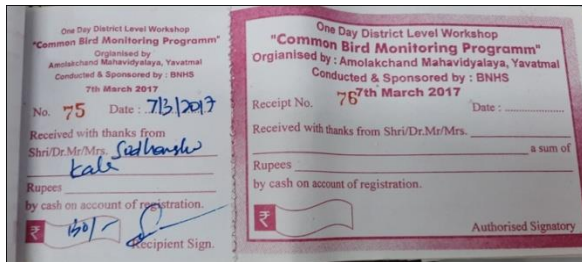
One Day District Level Workshop
"Common Bird Monitoring Programm"
Organised by : Amolakchand Mahavidyalaya, Yavatmal
Conducted & Sponsored by : BNHS
7th March 2017

No. 75 Date : 7/3/2017
Received with thanks from Shri/Dr.Mr/Mrs. Sadhanshu Kale
Rupees
by cash on account of registration.
₹ 150/-
Recipient Sign.

One Day District Level Workshop
"Common Bird Monitoring Programm"
Organised by : Amolakchand Mahavidyalaya, Yavatmal
Conducted & Sponsored by : BNHS
7th March 2017

Receipt No. 76 Date :
Received with thanks from Shri/Dr.Mr/Mrs. a sum of
Rupees
by cash on account of registration.
₹
Authorised Signatory